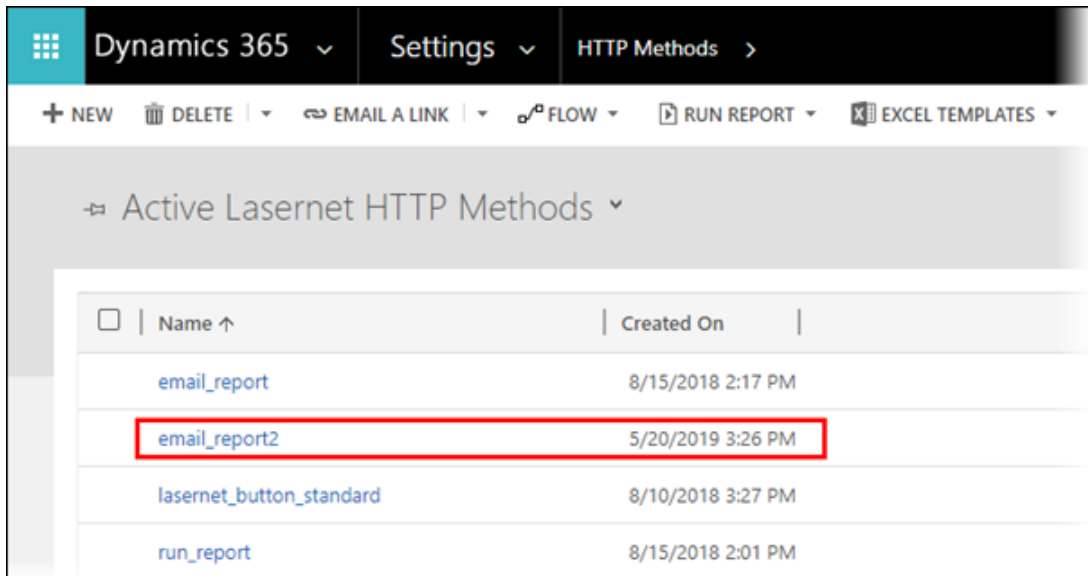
Dynamics 365 ⌄ Settings ⌄ HTTP Methods >

+ NEW DELETE | ▾ EMAIL A LINK | ▾ FLOW ▾ RUN REPORT ▾ EXCEL TEMPLATES ▾

Active Lasernet HTTP Methods ˅

| | Name ↑ | Created On |
|---|---|---|
| | email_report | 8/15/2018 2:17 PM |
| | email_report2 | 5/20/2019 3:26 PM |
| | lasernet_button_standard | 8/10/2018 3:27 PM |
| | run_report | 8/15/2018 2:01 PM |